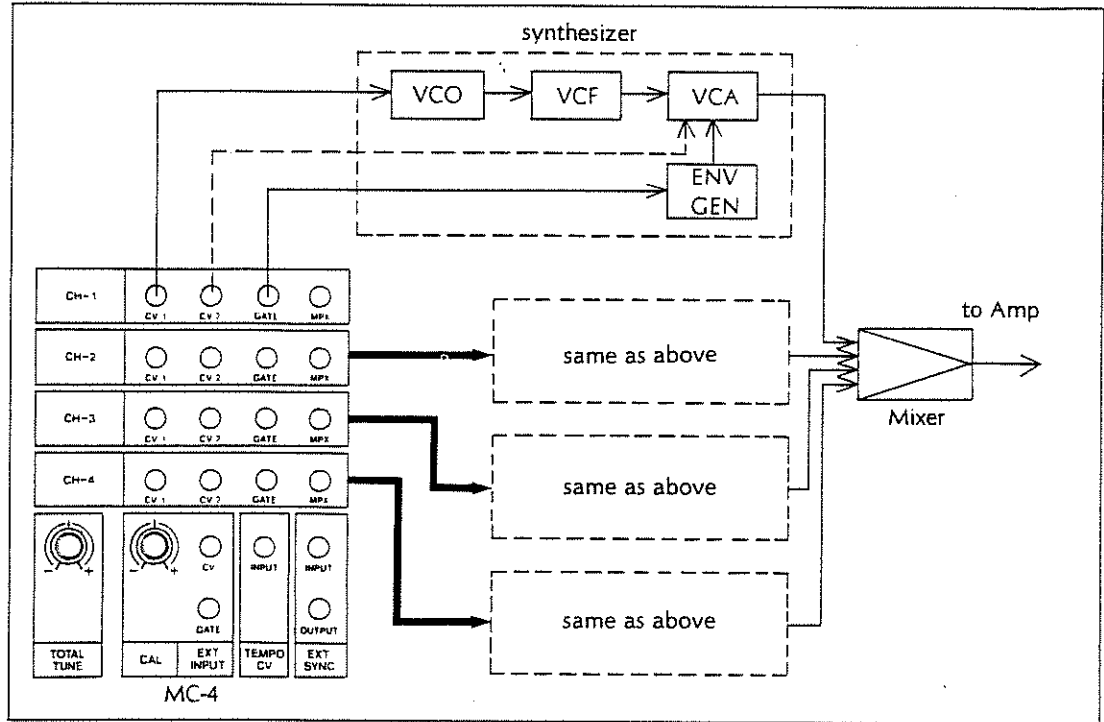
synthesizer

VCO

VCF

VCA

ENV GEN

CH-1

CV 1

CV 2

GATE

MPX

CH-2

CV 1

CV 2

GATE

MPX

same as above

CH-3

CV 1

CV 2

GATE

MPX

same as above

CH-4

CV 1

CV 2

GATE

MPX

same as above

to Amp

Mixer

−

+

−

+

CV

GATE

INPUT

INPUT

OUTPUT

TOTAL TUNE

CAL

EXT INPUT

TEMPO CV

EXT SYNC

MC-4